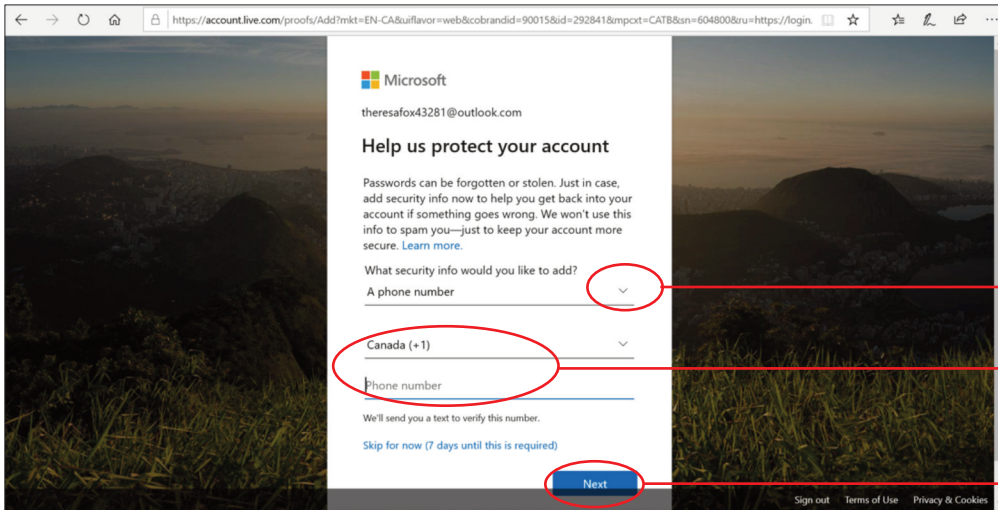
https://account.live.com/proofs/Add?mkt=EN-CA&uiflavor=web&cobrandid=90015&id=292841&mpcxt=CATB&sn=604800&ru=https://login.

Microsoft

theresafox43281@outlook.com

Help us protect your account

Passwords can be forgotten or stolen. Just in case, add security info now to help you get back into your account if something goes wrong. We won't use this info to spam you—just to keep your account more secure. Learn more.

What security info would you like to add?

A phone number

Canada (+1)

Phone number

We'll send you a text to verify this number.

Skip for now (7 days until this is required)

Next

Sign out Terms of Use Privacy & Cookies